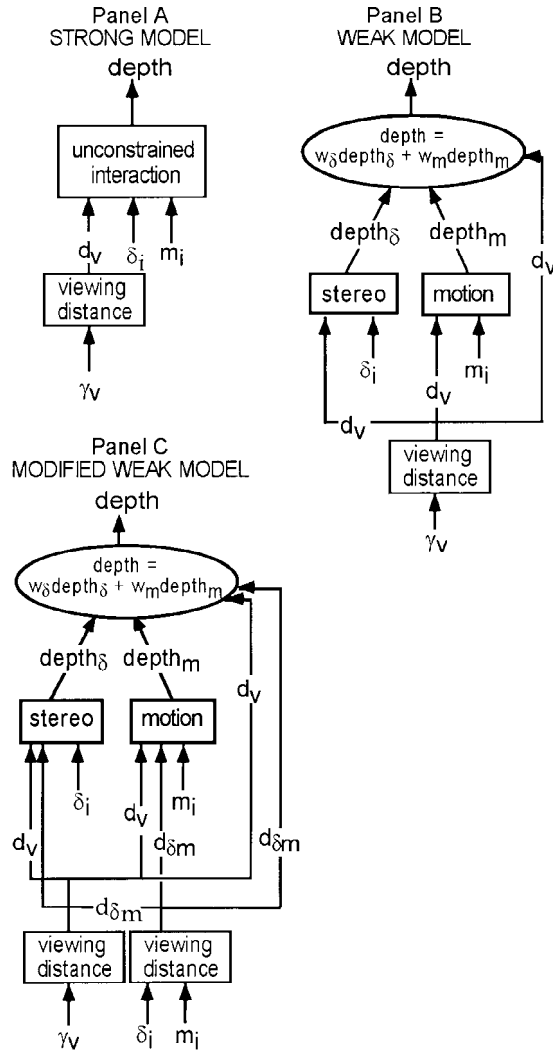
Panel A
STRONG MODEL

depth

unconstrained interaction

$d_v$ $\delta_i$ $m_i$

viewing distance

$\gamma_v$

Panel B
WEAK MODEL

depth

depth = $w_\delta depth_\delta + w_m depth_m$

$depth_\delta$ $depth_m$

$d_v$

stereo

motion

$\delta_i$

$m_i$

$d_v$

$d_v$

viewing distance

$\gamma_v$

Panel C
MODIFIED WEAK MODEL

depth

depth = $w_\delta depth_\delta + w_m depth_m$

$depth_\delta$ $depth_m$

$d_v$

stereo

motion

$\delta_i$

$d_v$

$m_i$

$d_v$

$d_{\delta m}$

$d_{\delta m}$

$d_{\delta m}$

viewing distance

viewing distance

$\gamma_v$

$\delta_i$ $m_i$